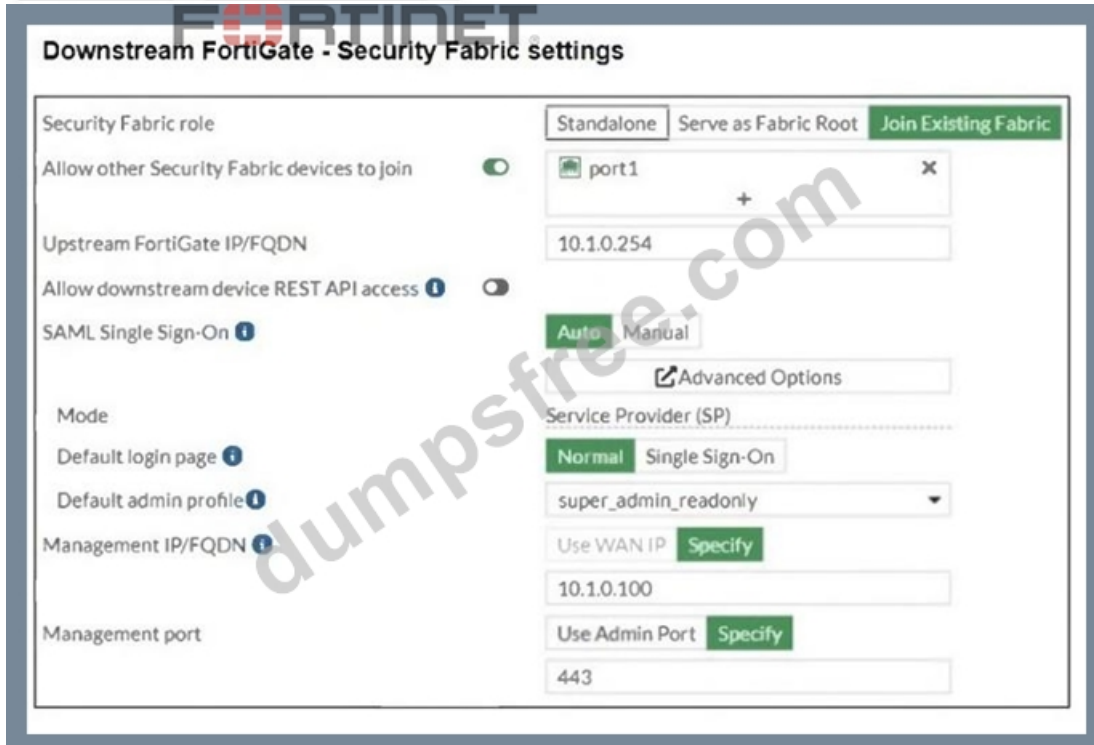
FORTINET

Downstream FortiGate - Security Fabric settings

Security Fabric role
Standalone Serve as Fabric Root Join Existing Fabric

Allow other Security Fabric devices to join
port1 ×
+

Upstream FortiGate IP/FQDN
10.1.0.254

Allow downstream device REST API access

SAML Single Sign-On
Auto Manual

Advanced Options

Mode
Service Provider (SP)

Default login page
Normal Single Sign-On

Default admin profile
super_admin_readonly

Management IP/FQDN
Use WAN IP Specify
10.1.0.100

Management port
Use Admin Port Specify
443

dumpsfree.com